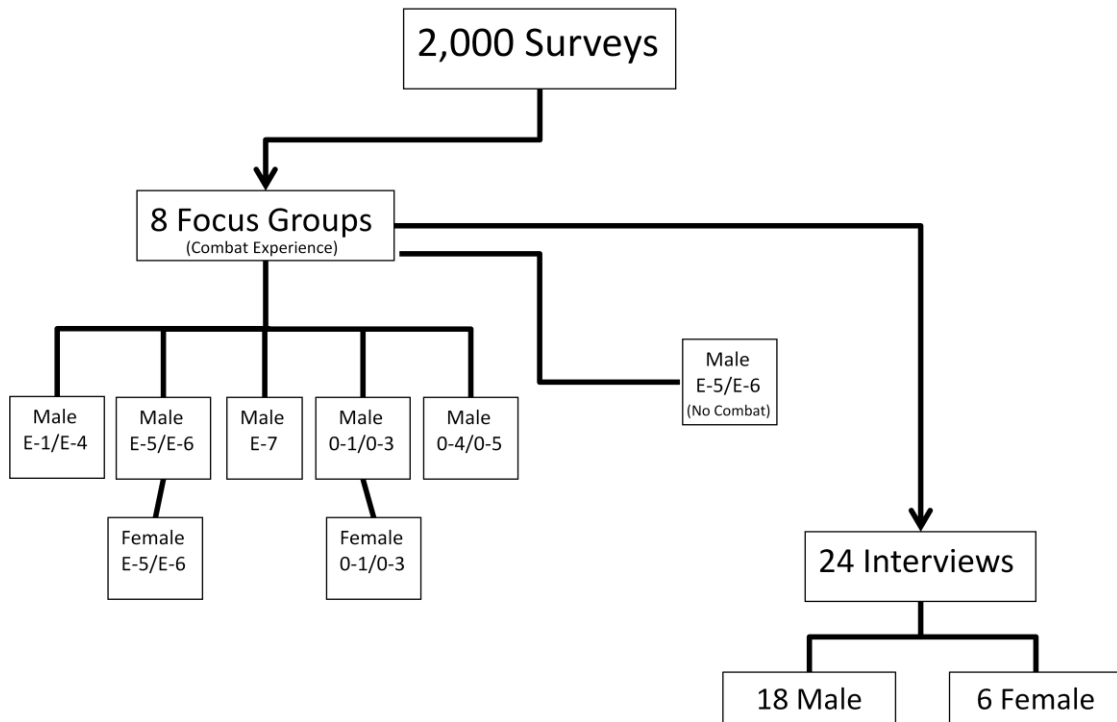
2,000 Surveys

8 Focus Groups
(Combat Experience)

Male
E-1/E-4

Male
E-5/E-6

Male
E-7

Male
0-1/0-3

Male
0-4/0-5

Male
E-5/E-6
(No Combat)

Female
E-5/E-6

Female
0-1/0-3

24 Interviews

18 Male

6 Female